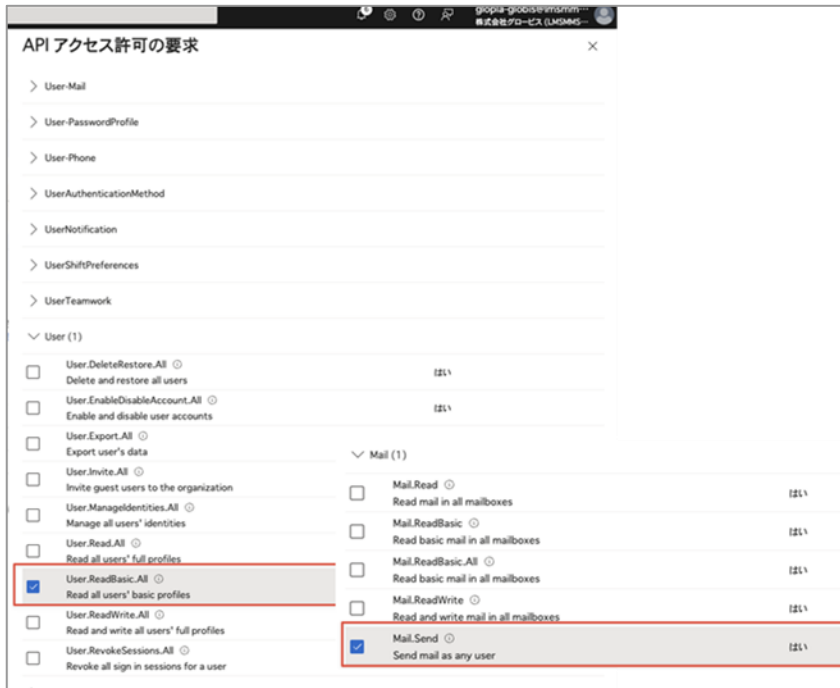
glopia-globis@lmsmm...
株式会社グロービス (LMSMMS...

API アクセス許可の要求

User-Mail

User-PasswordProfile

User-Phone

UserAuthenticationMethod

UserNotification

UserShiftPreferences

UserTeamwork

User (1)

User.DeleteRestore.All
Delete and restore all users
はい

User.EnableDisableAccount.All
Enable and disable user accounts
はい

User.Export.All
Export user's data

User.Invite.All
Invite guest users to the organization

User.ManageIdentities.All
Manage all users' identities

User.Read.All
Read all users' full profiles

User.ReadBasic.All
Read all users' basic profiles

User.ReadWrite.All
Read and write all users' full profiles

User.RevokeSessions.All
Revoke all sign in sessions for a user

Mail (1)

Mail.Read
Read mail in all mailboxes
はい

Mail.ReadBasic
Read basic mail in all mailboxes
はい

Mail.ReadBasic.All
Read basic mail in all mailboxes
はい

Mail.ReadWrite
Read and write mail in all mailboxes
はい

Mail.Send
Send mail as any user
はい